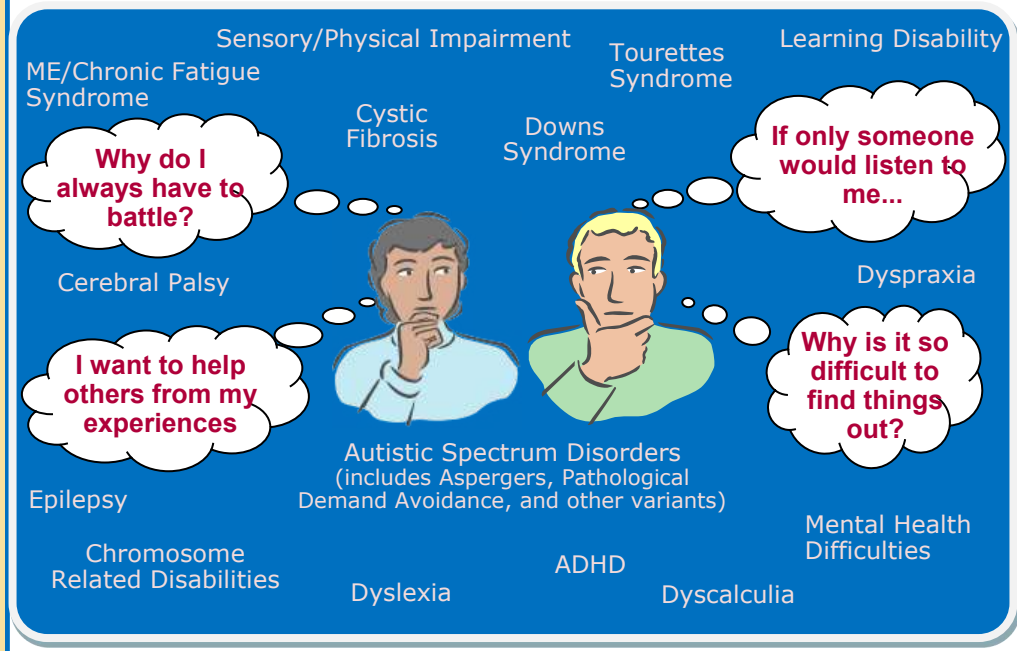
Sensory/Physical Impairment

Tourettes Syndrome

Learning Disability

ME/Chronic Fatigue Syndrome

Cystic Fibrosis

Downs Syndrome

Why do I always have to battle?

If only someone would listen to me...

Cerebral Palsy

Dyspraxia

I want to help others from my experiences

Why is it so difficult to find things out?

Autistic Spectrum Disorders (includes Aspergers, Pathological Demand Avoidance, and other variants)

Epilepsy

Mental Health Difficulties

Chromosome Related Disabilities

ADHD

Dyslexia

Dyscalculia